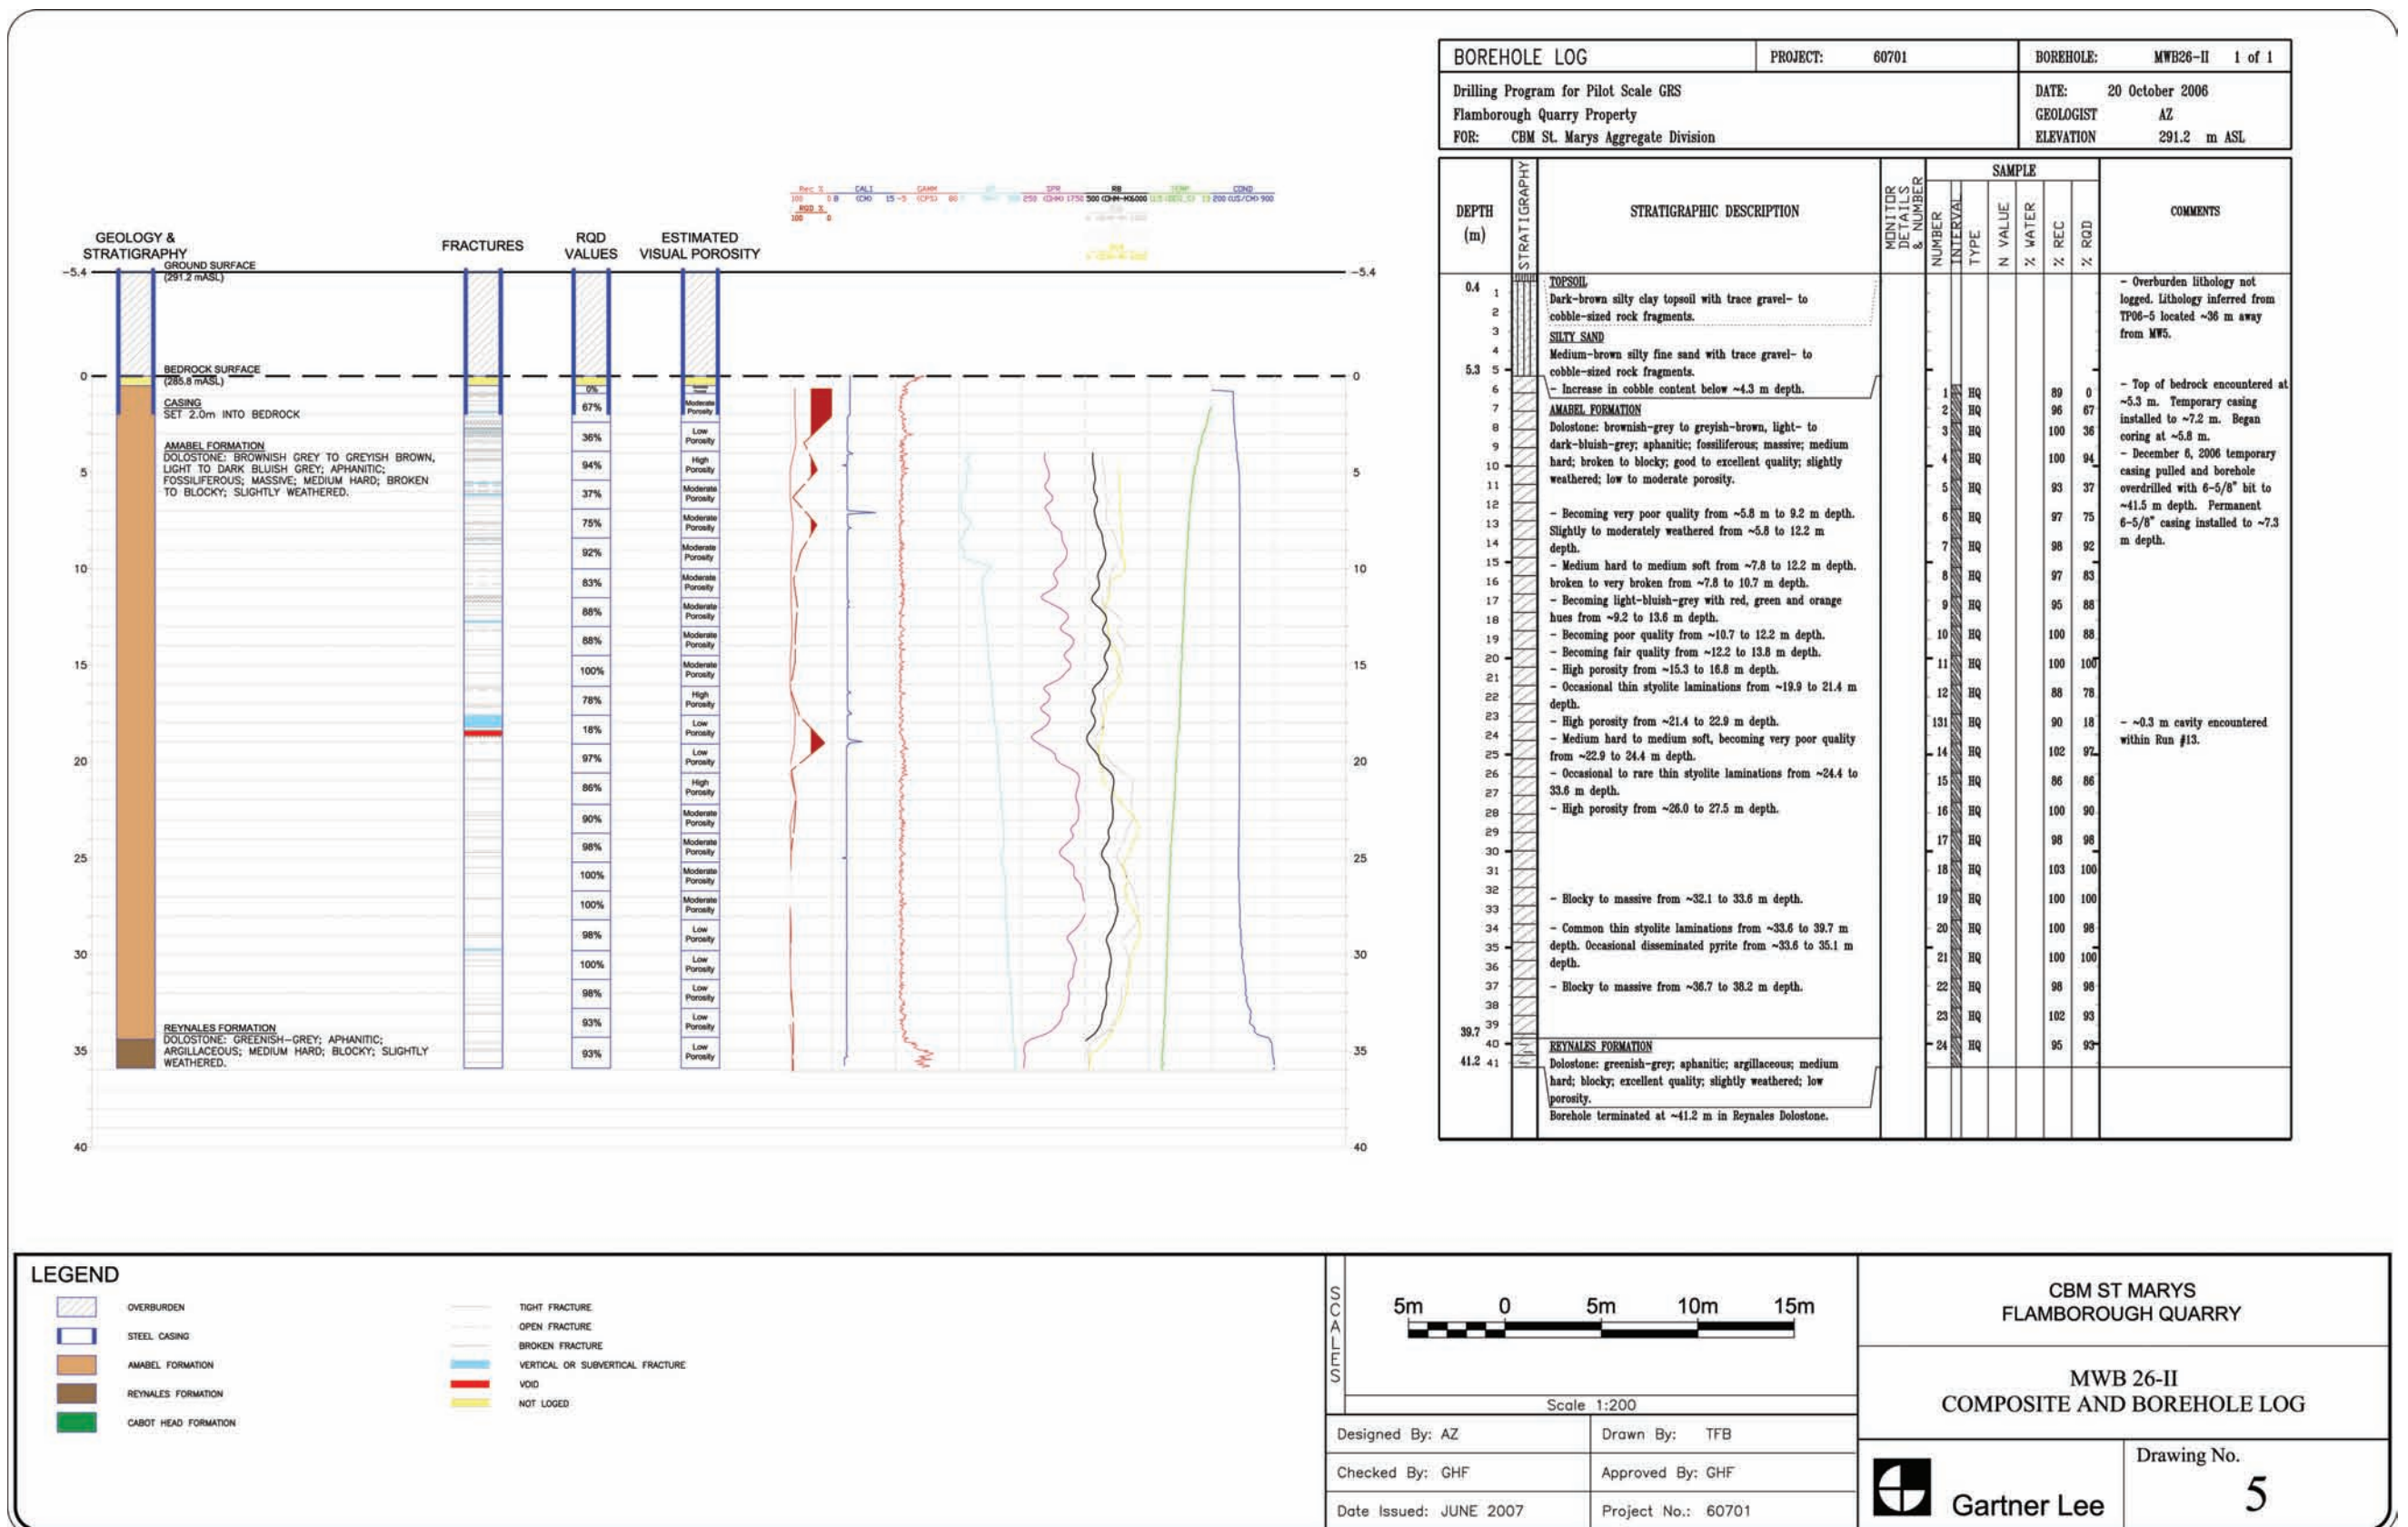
GEOLOGY & STRATIGRAPHY

FRACTURES

RQD VALUES

ESTIMATED VISUAL POROSITY

GROUND SURFACE (291.2 mASL)

BEDROCK SURFACE (285.8 mASL)

CASING
SET 2.0m INTO BEDROCK

AMABEL FORMATION
DOLOSTONE: BROWNISH GREY TO GREYISH BROWN, LIGHT TO DARK BLUISH GREY; APHANITIC; FOSSILIFEROUS; MASSIVE; MEDIUM HARD; BROKEN TO BLOCKY; SLIGHTLY WEATHERED.

REYNALES FORMATION
DOLOSTONE: GREENISH-GREY; APHANITIC; ARGILLACEOUS; MEDIUM HARD; BLOCKY; SLIGHTLY WEATHERED.

-5.4 0 5 10 15 20 25 30 35 40

0% 67% 36% 94% 37% 75% 92% 83% 88% 88% 100% 78% 18% 97% 86% 90% 98% 100% 100% 98% 100% 98% 93% 93%

Moderate Porosity, Low Porosity, High Porosity, Moderate Porosity, Moderate Porosity, Moderate Porosity, Moderate Porosity, Moderate Porosity, Moderate Porosity, Moderate Porosity, High Porosity, Low Porosity, Low Porosity, High Porosity, Moderate Porosity, Moderate Porosity, Moderate Porosity, Moderate Porosity, Low Porosity, Low Porosity, Low Porosity, Low Porosity, Low Porosity

Rec % CALI GAMM SPR RB TEMP COND
RQD %

BOREHOLE LOG | PROJECT: 60701 | BOREHOLE: MWB26-II 1 of 1

Drilling Program for Pilot Scale GRS
Flamborough Quarry Property
FOR: CBM St. Marys Aggregate Division

DATE: 20 October 2006
GEOLOGIST AZ
ELEVATION 291.2 m ASL

DEPTH (m) | STRATIGRAPHY | STRATIGRAPHIC DESCRIPTION | MONITOR DETAILS & NUMBER | SAMPLE: NUMBER, INTERVAL, TYPE, N VALUE, % WATER, % REC, % RQD | COMMENTS

0.4, 5.3, 39.7, 41.2

TOPSOIL
Dark-brown silty clay topsoil with trace gravel- to cobble-sized rock fragments.
SILTY SAND
Medium-brown silty fine sand with trace gravel- to cobble-sized rock fragments.
- Increase in cobble content below ~4.3 m depth.
AMABEL FORMATION
Dolostone: brownish-grey to greyish-brown, light- to dark-bluish-grey; aphanitic; fossiliferous; massive; medium hard; broken to blocky; good to excellent quality; slightly weathered; low to moderate porosity.

- Becoming very poor quality from ~5.8 m to 9.2 m depth. Slightly to moderately weathered from ~5.8 to 12.2 m depth.
- Medium hard to medium soft from ~7.8 to 12.2 m depth. broken to very broken from ~7.8 to 10.7 m depth.
- Becoming light-bluish-grey with red, green and orange hues from ~9.2 to 13.6 m depth.
- Becoming poor quality from ~10.7 to 12.2 m depth.
- Becoming fair quality from ~12.2 to 13.8 m depth.
- High porosity from ~15.3 to 16.8 m depth.
- Occasional thin stylolite laminations from ~19.9 to 21.4 m depth.
- High porosity from ~21.4 to 22.9 m depth.
- Medium hard to medium soft, becoming very poor quality from ~22.9 to 24.4 m depth.
- Occasional to rare thin stylolite laminations from ~24.4 to 33.6 m depth.
- High porosity from ~26.0 to 27.5 m depth.

- Blocky to massive from ~32.1 to 33.6 m depth.
- Common thin stylolite laminations from ~33.6 to 39.7 m depth. Occasional disseminated pyrite from ~33.6 to 35.1 m depth.
- Blocky to massive from ~36.7 to 38.2 m depth.

REYNALES FORMATION
Dolostone: greenish-grey; aphanitic; argillaceous; medium hard; blocky; excellent quality; slightly weathered; low porosity.
Borehole terminated at ~41.2 m in Reynales Dolostone.

| No. | Type | % REC | % RQD |
|---|---|---|---|
| 1 | HQ | 89 | 0 |
| 2 | HQ | 96 | 67 |
| 3 | HQ | 100 | 36 |
| 4 | HQ | 100 | 94 |
| 5 | HQ | 93 | 37 |
| 6 | HQ | 97 | 75 |
| 7 | HQ | 98 | 92 |
| 8 | HQ | 97 | 83 |
| 9 | HQ | 95 | 88 |
| 10 | HQ | 100 | 88 |
| 11 | HQ | 100 | 100 |
| 12 | HQ | 88 | 78 |
| 131 | HQ | 90 | 18 |
| 14 | HQ | 102 | 97 |
| 15 | HQ | 86 | 86 |
| 16 | HQ | 100 | 90 |
| 17 | HQ | 98 | 98 |
| 18 | HQ | 103 | 100 |
| 19 | HQ | 100 | 100 |
| 20 | HQ | 100 | 98 |
| 21 | HQ | 100 | 100 |
| 22 | HQ | 98 | 98 |
| 23 | HQ | 102 | 93 |
| 24 | HQ | 95 | 93 |

- Overburden lithology not logged. Lithology inferred from TP06-5 located ~36 m away from MW5.
- Top of bedrock encountered at ~5.3 m. Temporary casing installed to ~7.2 m. Began coring at ~5.8 m.
- December 6, 2006 temporary casing pulled and borehole overdrilled with 6-5/8" bit to ~41.5 m depth. Permanent 6-5/8" casing installed to ~7.3 m depth.
- ~0.3 m cavity encountered within Run #13.

LEGEND
OVERBURDEN
STEEL CASING
AMABEL FORMATION
REYNALES FORMATION
CABOT HEAD FORMATION
TIGHT FRACTURE
OPEN FRACTURE
BROKEN FRACTURE
VERTICAL OR SUBVERTICAL FRACTURE
VOID
NOT LOGED

SCALES
5m 0 5m 10m 15m
Scale 1:200

Designed By: AZ | Drawn By: TFB
Checked By: GHF | Approved By: GHF
Date Issued: JUNE 2007 | Project No.: 60701

CBM ST MARYS
FLAMBOROUGH QUARRY

MWB 26-II
COMPOSITE AND BOREHOLE LOG

Gartner Lee

Drawing No.
5